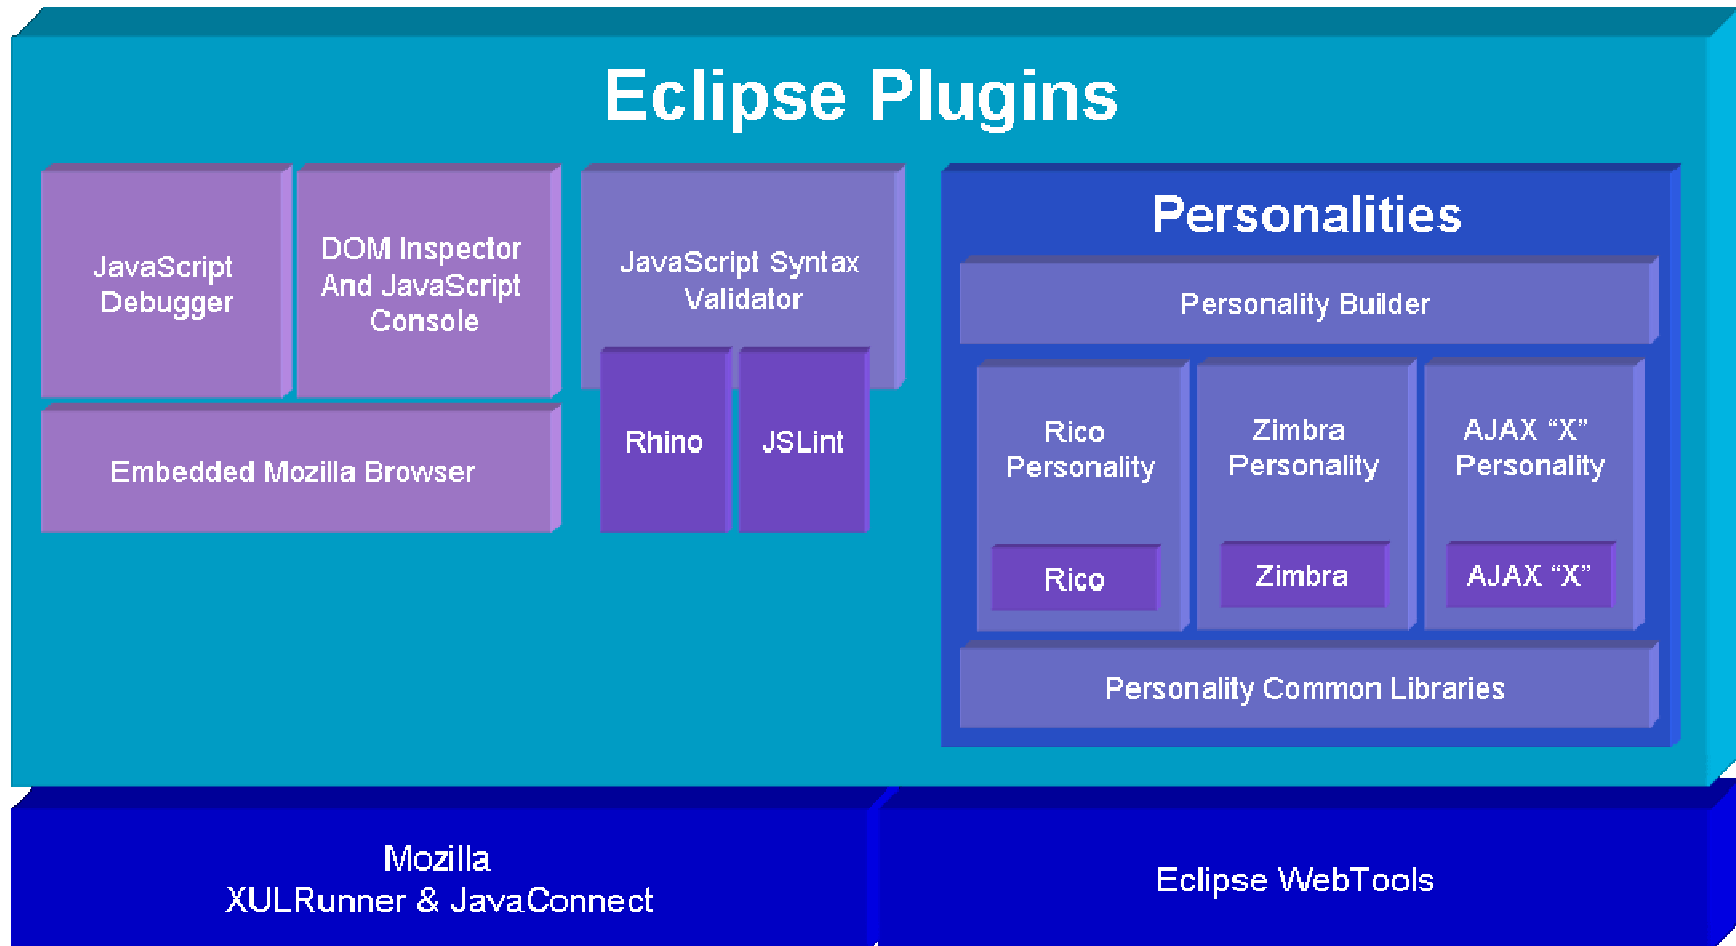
Eclipse Plugins

JavaScript Debugger

DOM Inspector And JavaScript Console

JavaScript Syntax Validator

Rhino

JSLint

Embedded Mozilla Browser

Personalities

Personality Builder

Rico Personality

Rico

Zimbra Personality

Zimbra

AJAX “X” Personality

AJAX “X”

Personality Common Libraries

Mozilla
XULRunner & JavaConnect

Eclipse WebTools